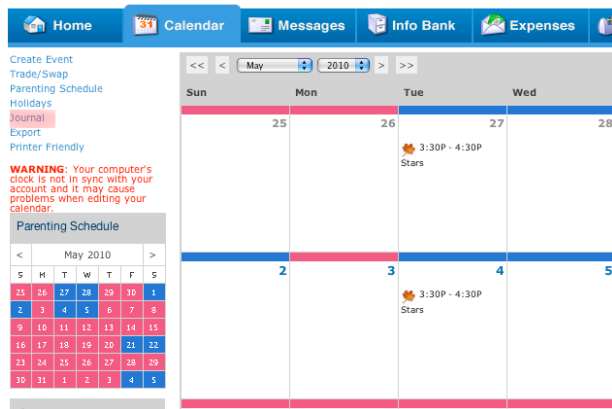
Home Calendar Messages Info Bank Expenses

Create Event
Trade/Swap
Parenting Schedule
Holidays
Journal
Export
Printer Friendly

WARNING: Your computer's clock is not in sync with your account and it may cause problems when editing your calendar.

Parenting Schedule

| < | | | May 2010 | | | > |
|---|---|---|---|---|---|---|
| S | M | T | W | T | F | S |
| 25 | 26 | 27 | 28 | 29 | 30 | 1 |
| 2 | 3 | 4 | 5 | 6 | 7 | 8 |
| 9 | 10 | 11 | 12 | 13 | 14 | 15 |
| 16 | 17 | 18 | 19 | 20 | 21 | 22 |
| 23 | 24 | 25 | 26 | 27 | 28 | 29 |
| 30 | 31 | 1 | 2 | 3 | 4 | 5 |

<< < May 2010 > >>

| Sun | Mon | Tue | Wed |
|---|---|---|---|
| 25 | 26 | 27 3:30P - 4:30P Stars | 28 |
| 2 | 3 | 4 3:30P - 4:30P Stars | 5 |